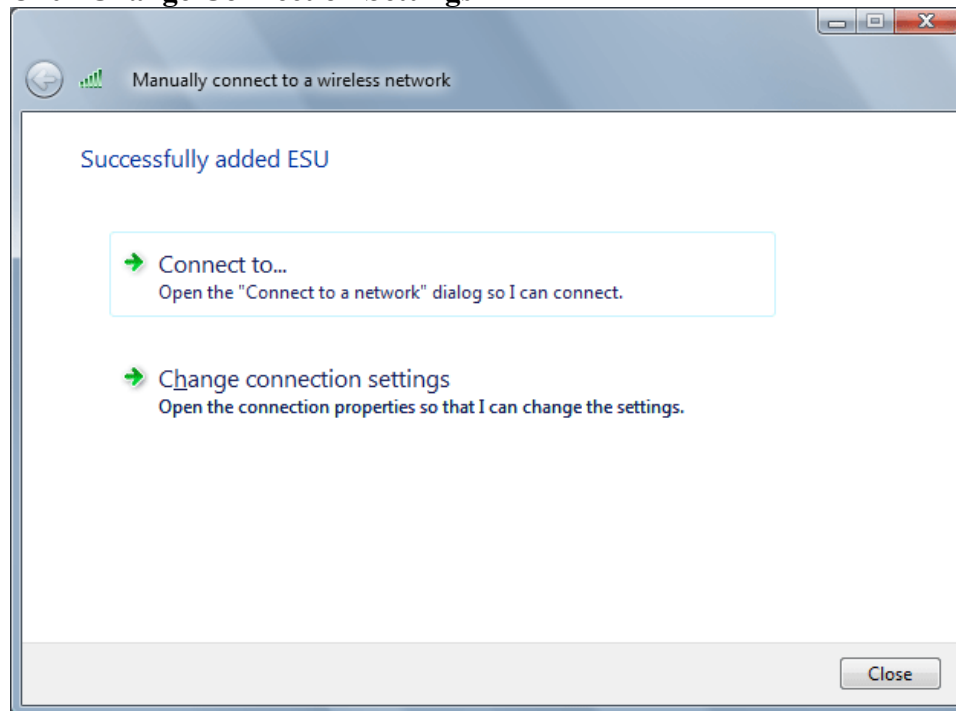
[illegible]

Manually connect to a wireless network

Successfully added ESU

Connect to...
Open the "Connect to a network" dialog so I can connect.

Change connection settings
Open the connection properties so that I can change the settings.

Close